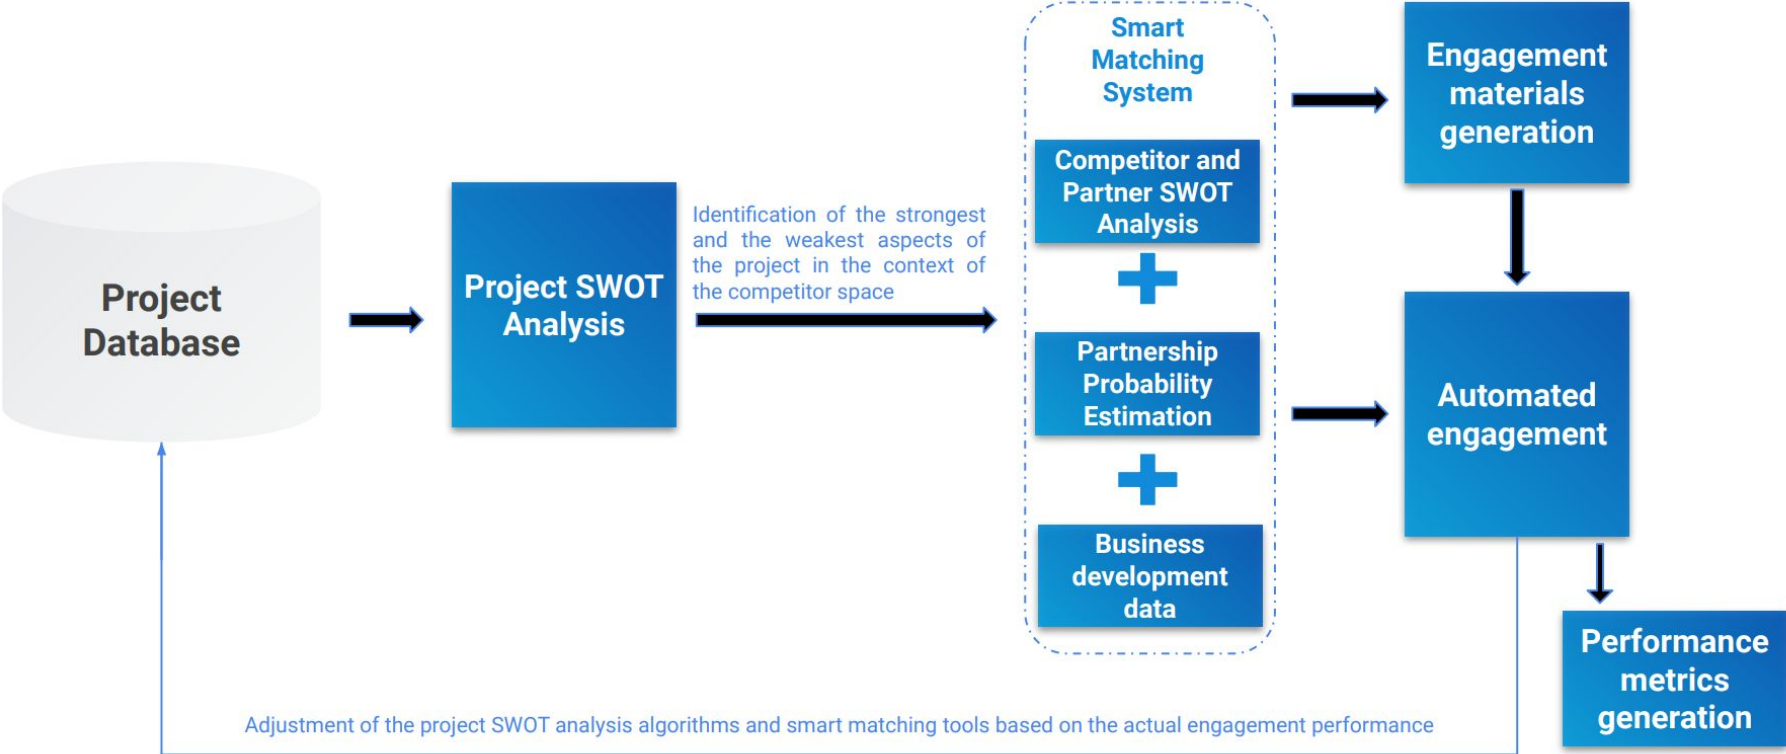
Project Database

Project SWOT Analysis

Identification of the strongest and the weakest aspects of the project in the context of the competitor space

Smart Matching System

Competitor and Partner SWOT Analysis

+

Partnership Probability Estimation

+

Business development data

Engagement materials generation

Automated engagement

Performance metrics generation

Adjustment of the project SWOT analysis algorithms and smart matching tools based on the actual engagement performance